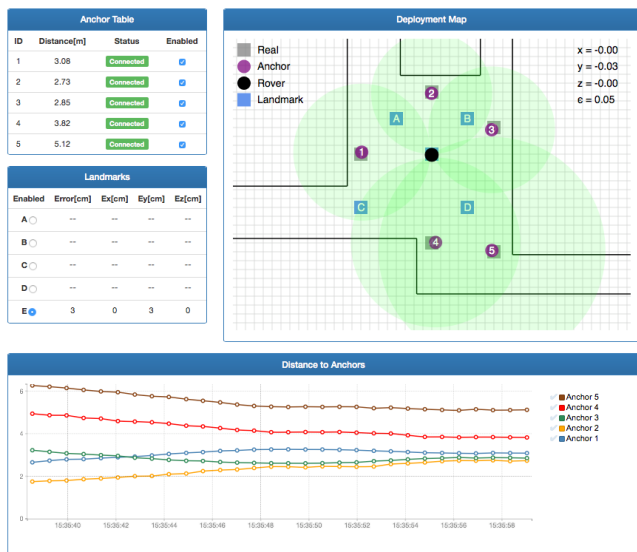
Anchor Table

| ID | Distance[m] | Status | Enabled |
|---|---|---|---|
| 1 | 3.08 | Connected | |
| 2 | 2.73 | Connected | |
| 3 | 2.85 | Connected | |
| 4 | 3.82 | Connected | |
| 5 | 5.12 | Connected | |

Landmarks

| Enabled | Error[cm] | Ex[cm] | Ey[cm] | Ez[cm] |
|---|---|---|---|---|
| A | -- | -- | -- | -- |
| B | -- | -- | -- | -- |
| C | -- | -- | -- | -- |
| D | -- | -- | -- | -- |
| E | 3 | 0 | 3 | 0 |

Deployment Map

Real
Anchor
Rover
Landmark

x = -0.00
y = -0.03
z = -0.00
ϵ = 0.05

A
B
C
D
1
2
3
4
5

Distance to Anchors

6
4
2
0

15:36:40
15:36:42
15:36:44
15:36:46
15:36:48
15:36:50
15:36:52
15:36:54
15:36:56
15:36:58

Anchor 5
Anchor 4
Anchor 3
Anchor 2
Anchor 1